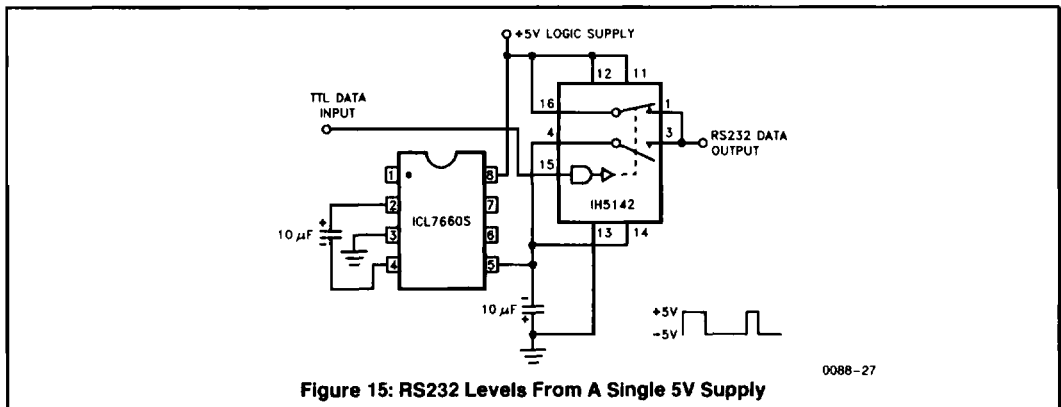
+5V LOGIC SUPPLY

TTL DATA INPUT

12 11

16 1

4 3

15

RS232 DATA OUTPUT

IH5142

13 14

1 8

2 7

3 6

4 5

ICL7660S

$10\ \mu F$

+

$10\ \mu F$

+

+5V

-5V

0088-27

Figure 15: RS232 Levels From A Single 5V Supply